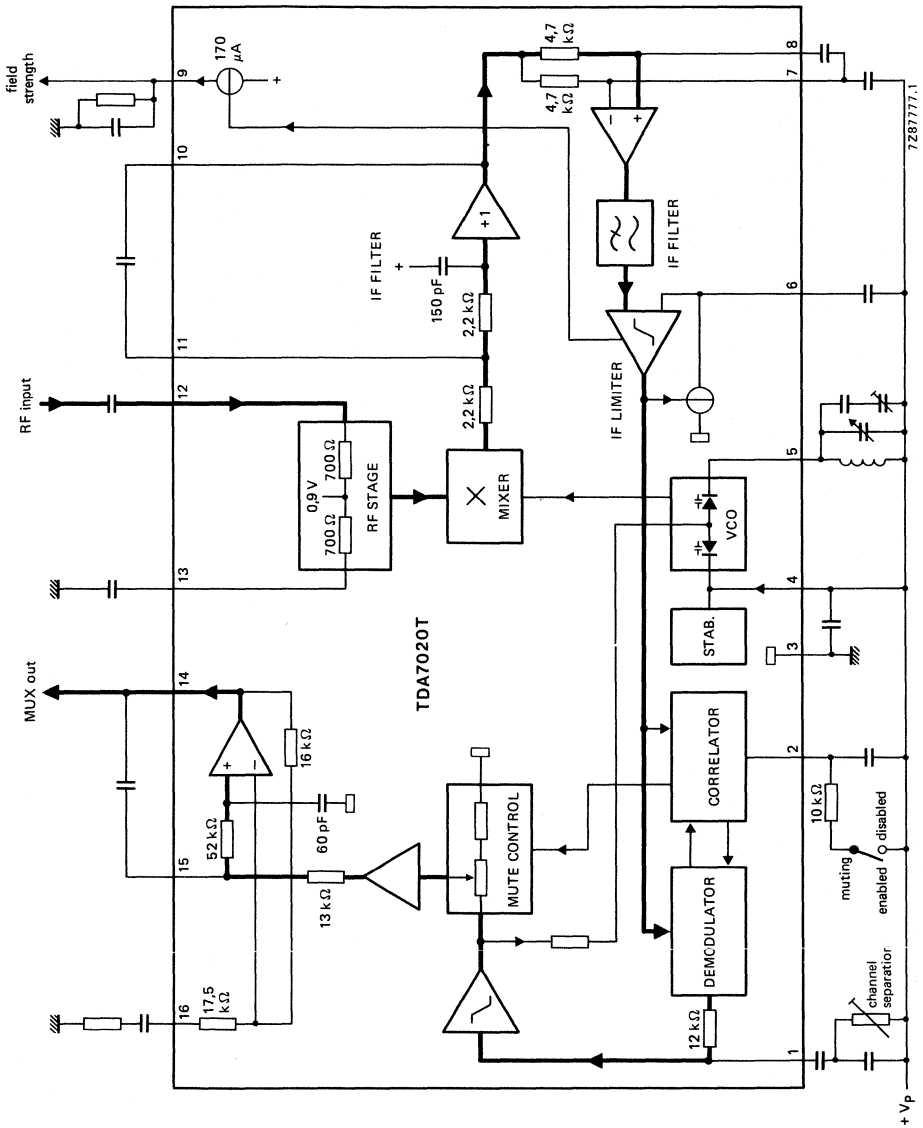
field strength
9
170 μA
+
4,7 kΩ
8
4,7 kΩ
7
7Z87777.1
10
+1
IF FILTER
+
150 pF
IF FILTER
2,2 kΩ
6
11
2,2 kΩ
IF LIMITER
RF input
12
0,9 V
700 Ω
700 Ω
RF STAGE
MIXER
5
VCO
13
4
STAB.
TDA7020T
3
MUX out
14
16 kΩ
CORRELATOR
2
MUTE CONTROL
60 pF
52 kΩ
10 kΩ
15
13 kΩ
muting
enabled
disabled
DEMODULATOR
channel separation
16
17,5 kΩ
12 kΩ
1
+ $V_P$